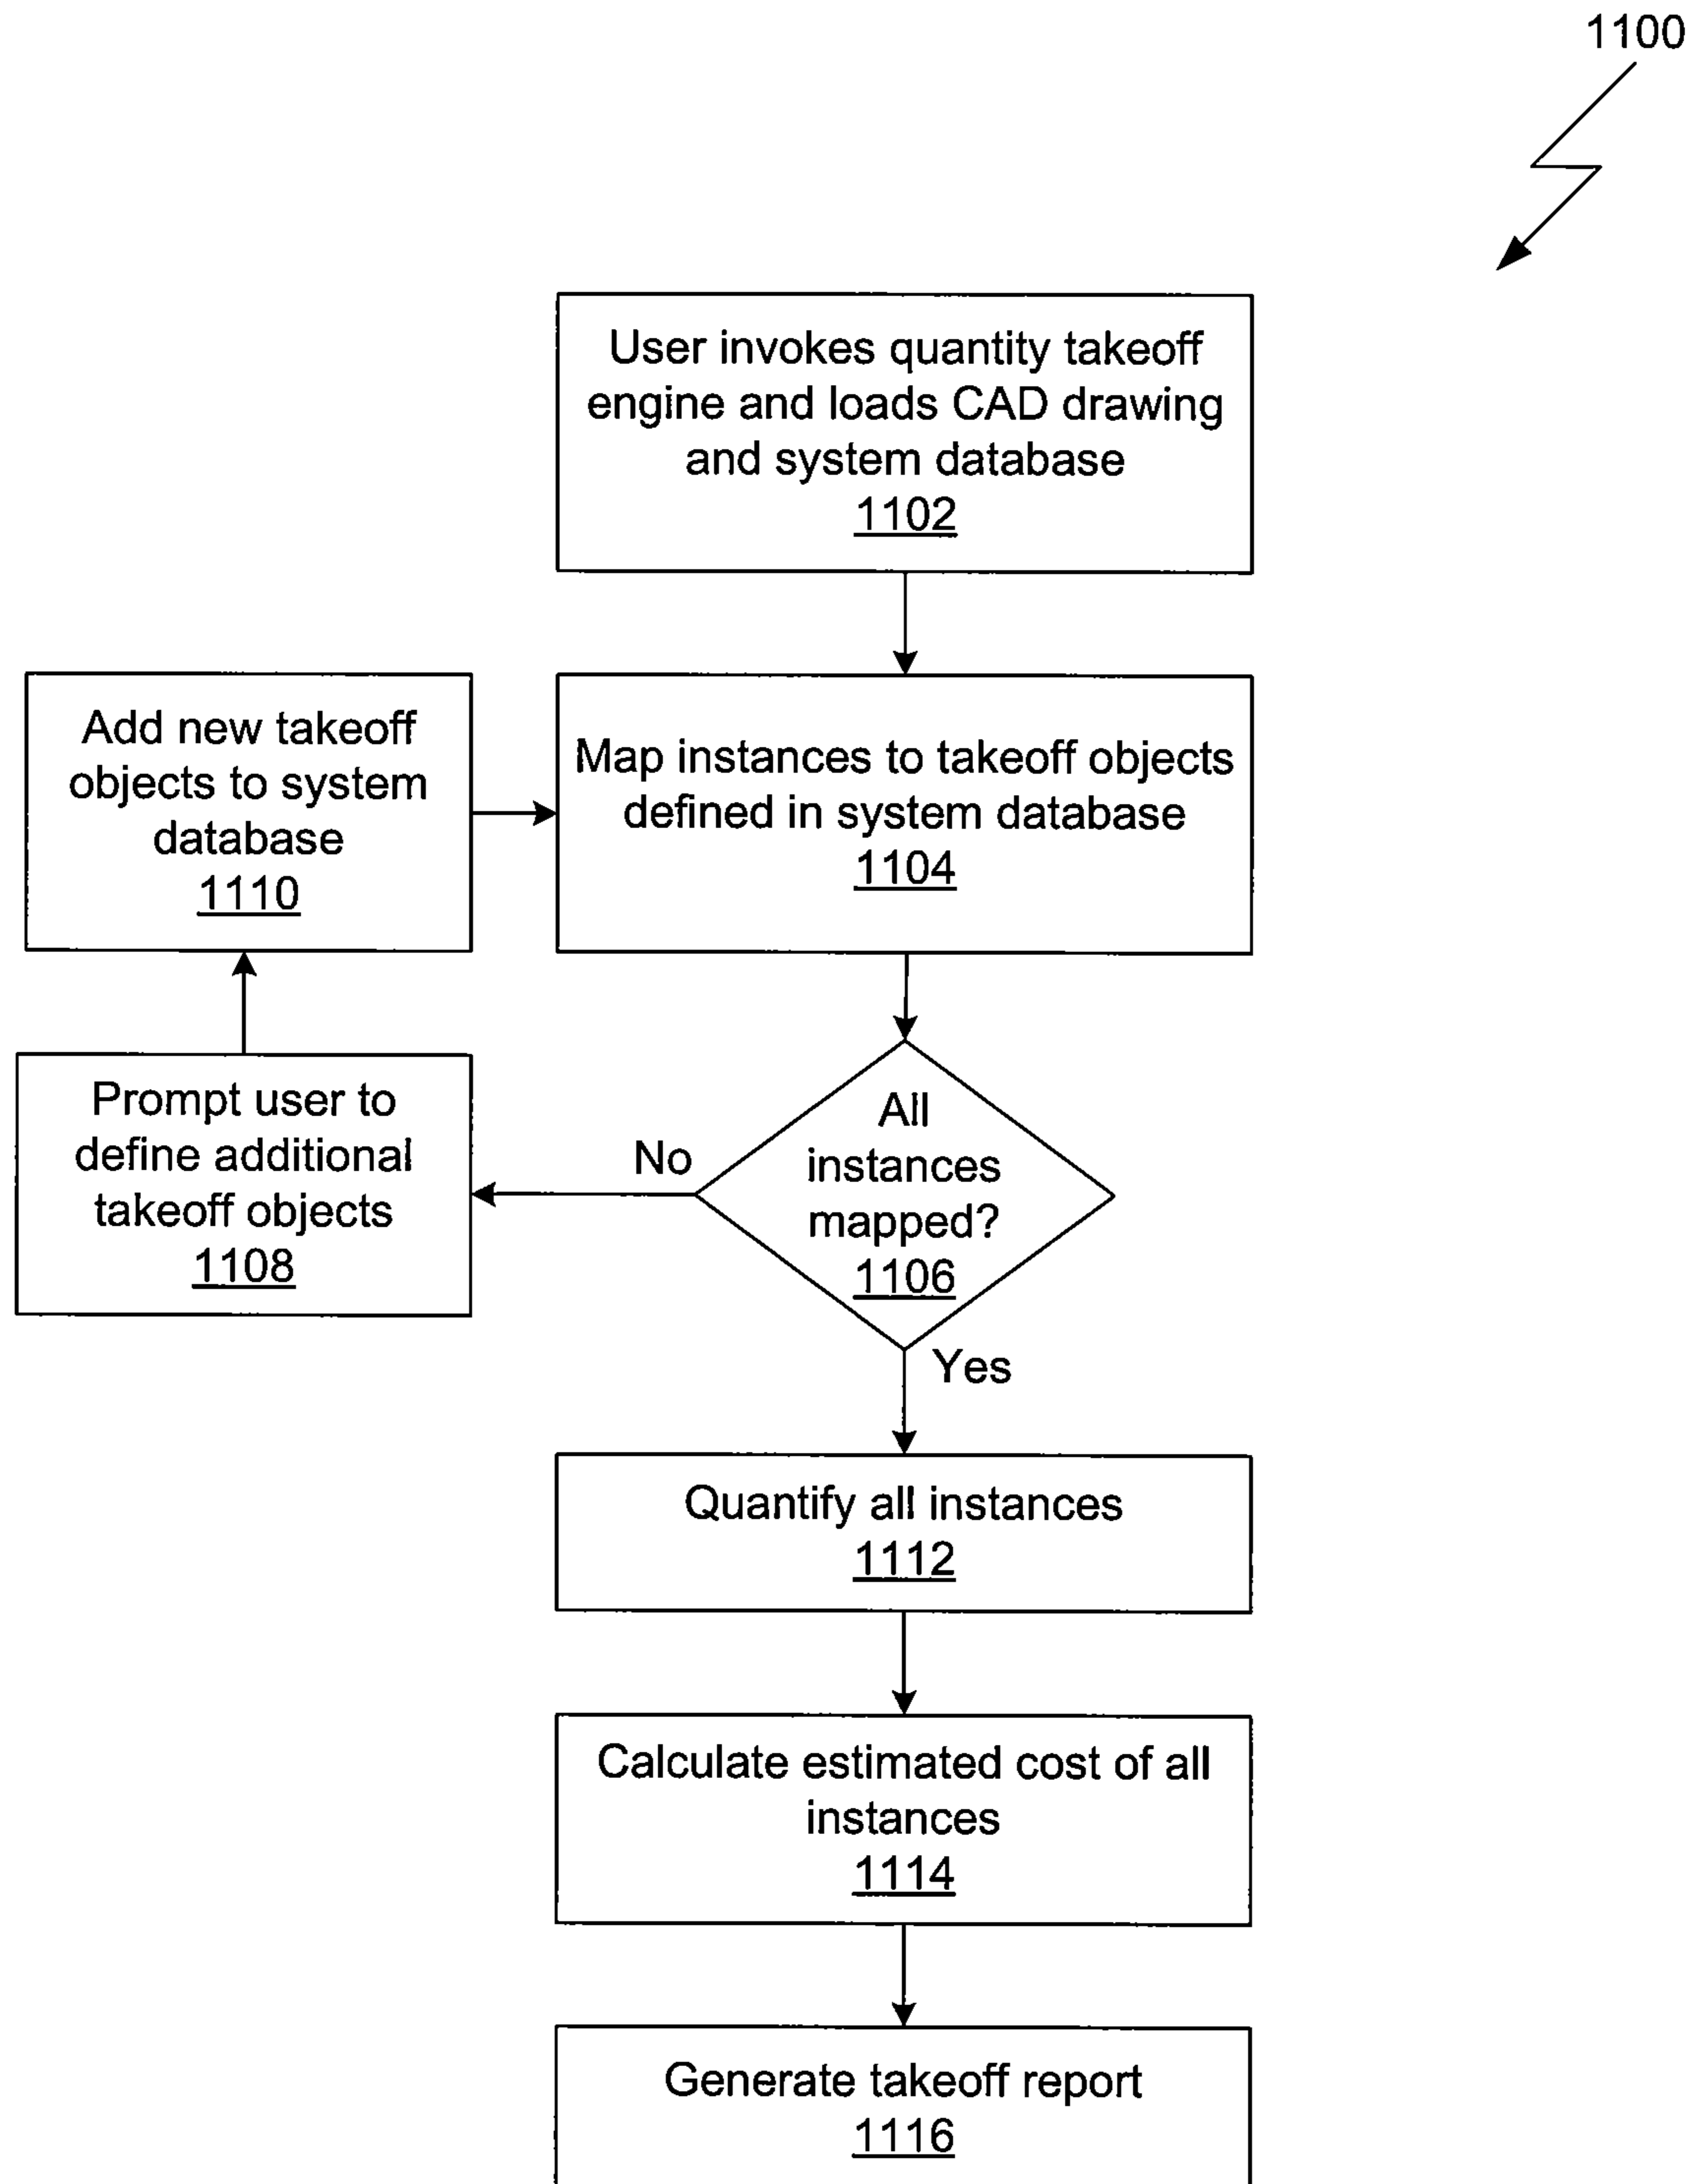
1100

User invokes quantity takeoff engine and loads CAD drawing and system database
1102

Add new takeoff objects to system database
1110

Map instances to takeoff objects defined in system database
1104

Prompt user to define additional takeoff objects
1108

No

All instances mapped?
1106

Yes

Quantify all instances
1112

Calculate estimated cost of all instances
1114

Generate takeoff report
1116